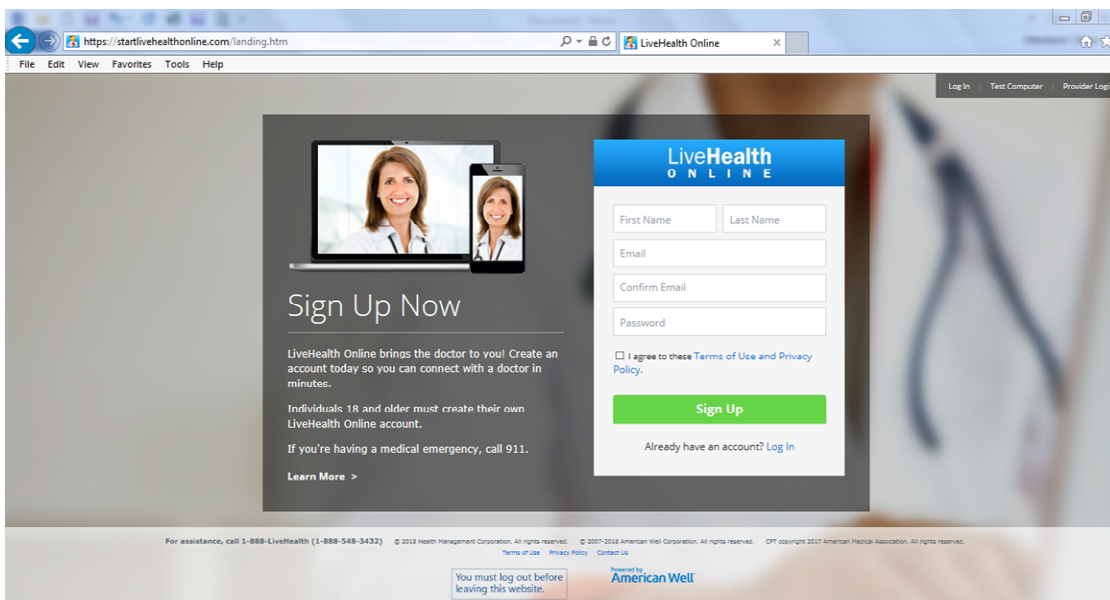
https://startlivehealthonline.com/landing.htm
LiveHealth Online
File Edit View Favorites Tools Help

Log In | Test Computer | Provider Logi

Sign Up Now

LiveHealth Online brings the doctor to you! Create an account today so you can connect with a doctor in minutes.

Individuals 18 and older must create their own LiveHealth Online account.

If you're having a medical emergency, call 911.

Learn More >

LiveHealth ONLINE

First Name
Last Name
Email
Confirm Email
Password

I agree to these Terms of Use and Privacy Policy.

Sign Up

Already have an account? Log In

For assistance, call 1-888-LiveHealth (1-888-548-3432) © 2018 Health Management Corporation. All rights reserved. © 2007-2018 American Well Corporation. All rights reserved. CPT copyright 2017 American Medical Association. All rights reserved.
Terms of Use Privacy Policy Contact Us

You must log out before leaving this website.

Powered by American Well